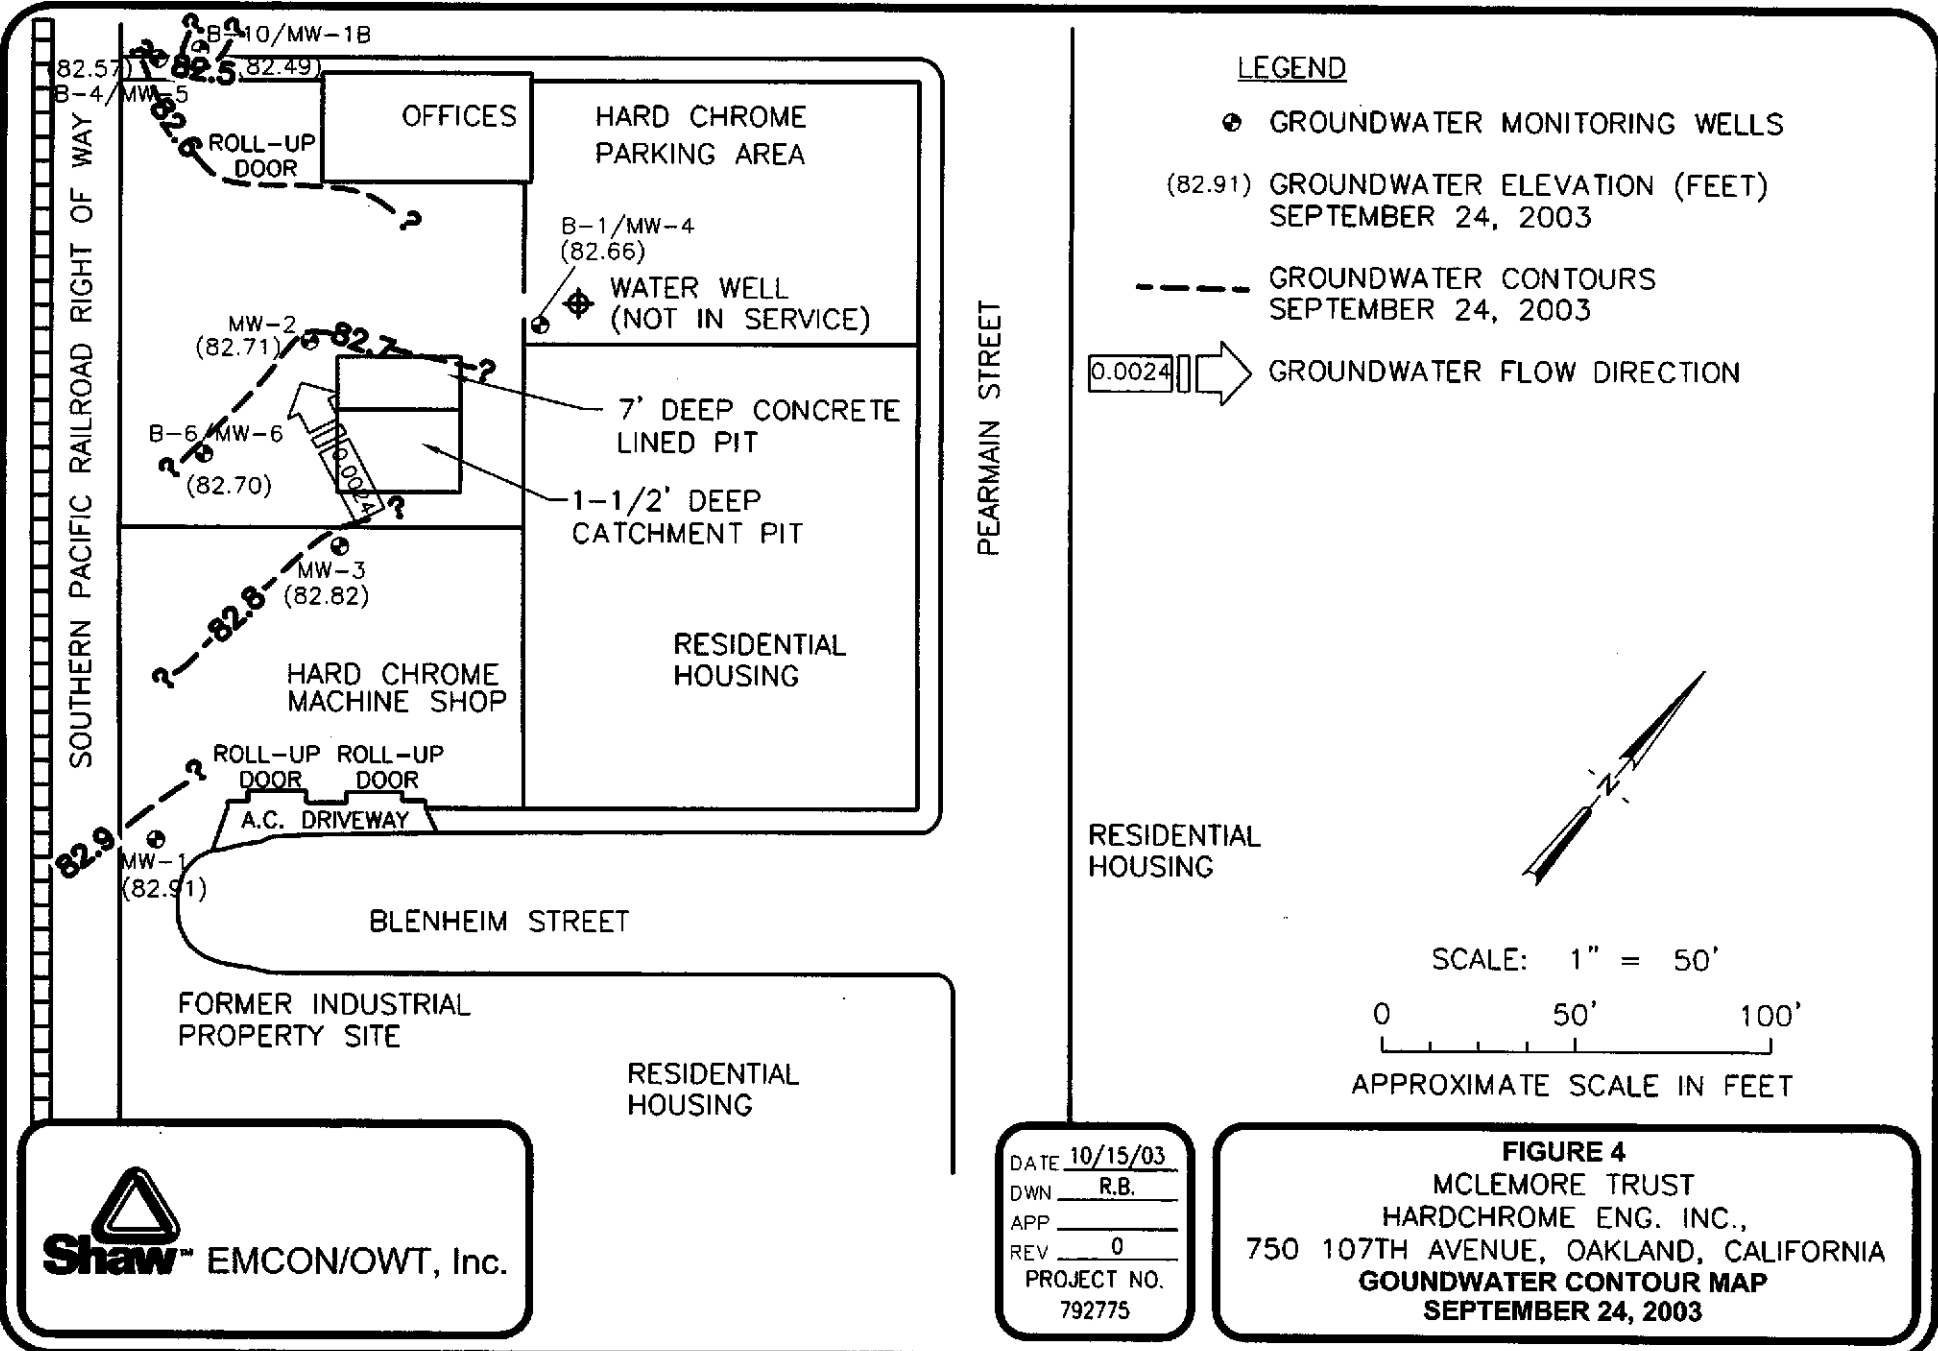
B-10/MW-1B
(82.57)
82.5
(82.49)
B-4/MW-5
82.6
ROLL-UP DOOR
?
?
?
OFFICES
HARD CHROME PARKING AREA
B-1/MW-4
(82.66)
WATER WELL
(NOT IN SERVICE)
MW-2
(82.71)
82.7
?
7' DEEP CONCRETE LINED PIT
B-6/MW-6
?
(82.70)
0.0024
?
1-1/2' DEEP CATCHMENT PIT
MW-3
(82.82)
82.8
?
HARD CHROME MACHINE SHOP
RESIDENTIAL HOUSING
ROLL-UP DOOR
ROLL-UP DOOR
?
A.C. DRIVEWAY
82.9
MW-1
(82.91)
BLENHEIM STREET
FORMER INDUSTRIAL PROPERTY SITE
RESIDENTIAL HOUSING
SOUTHERN PACIFIC RAILROAD RIGHT OF WAY
PEARMAIN STREET

LEGEND
GROUNDWATER MONITORING WELLS
(82.91) GROUNDWATER ELEVATION (FEET) SEPTEMBER 24, 2003
GROUNDWATER CONTOURS SEPTEMBER 24, 2003
0.0024 GROUNDWATER FLOW DIRECTION

RESIDENTIAL HOUSING
N
SCALE: 1" = 50'
0 50' 100'
APPROXIMATE SCALE IN FEET

Shaw™ EMCON/OWT, Inc.

DATE 10/15/03
DWN R.B.
APP
REV 0
PROJECT NO. 792775

FIGURE 4
MCLEMORE TRUST
HARDCHROME ENG. INC.,
750 107TH AVENUE, OAKLAND, CALIFORNIA
GOUNDWATER CONTOUR MAP
SEPTEMBER 24, 2003